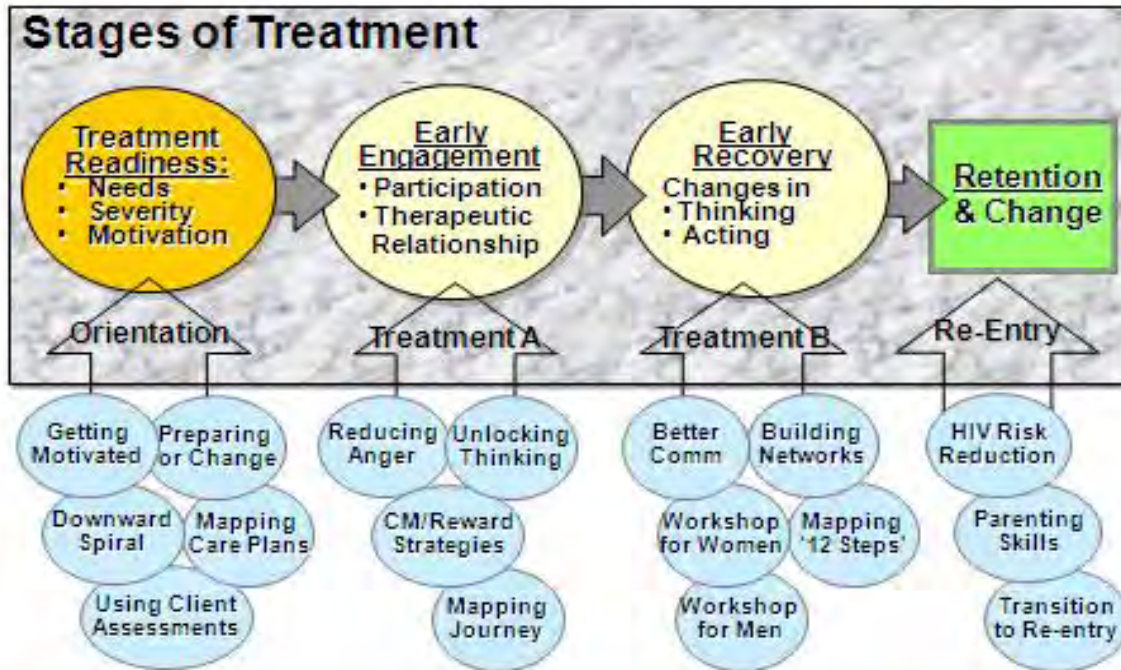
Stages of Treatment

Treatment Readiness:
• Needs
• Severity
• Motivation

Early Engagement
• Participation
• Therapeutic Relationship

Early Recovery
Changes in
• Thinking
• Acting

Retention & Change

Orientation

Treatment A

Treatment B

Re-Entry

Getting Motivated

Preparing or Change

Downward Spiral

Mapping Care Plans

Using Client Assessments

Reducing Anger

Unlocking Thinking

CM/Reward Strategies

Mapping Journey

Better Comm

Building Networks

Workshop for Women

Mapping '12 Steps'

Workshop for Men

HIV Risk Reduction

Parenting Skills

Transition to Re-entry